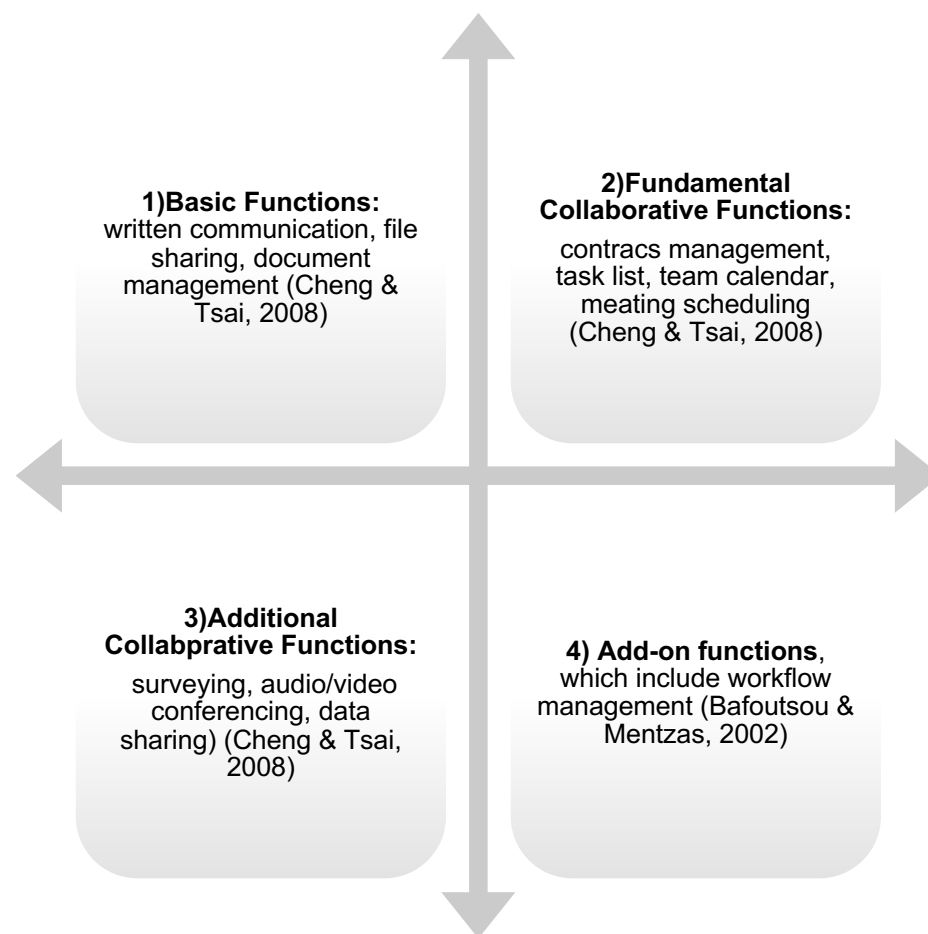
**1)Basic Functions:**
written communication, file sharing, document management (Cheng & Tsai, 2008)

**2)Fundamental Collaborative Functions:**

contracs management, task list, team calendar, meating scheduling (Cheng & Tsai, 2008)

**3)Additional Collabprative Functions:**

surveying, audio/video conferencing, data sharing) (Cheng & Tsai, 2008)

**4) Add-on functions**, which include workflow management (Bafoutsou & Mentzas, 2002)